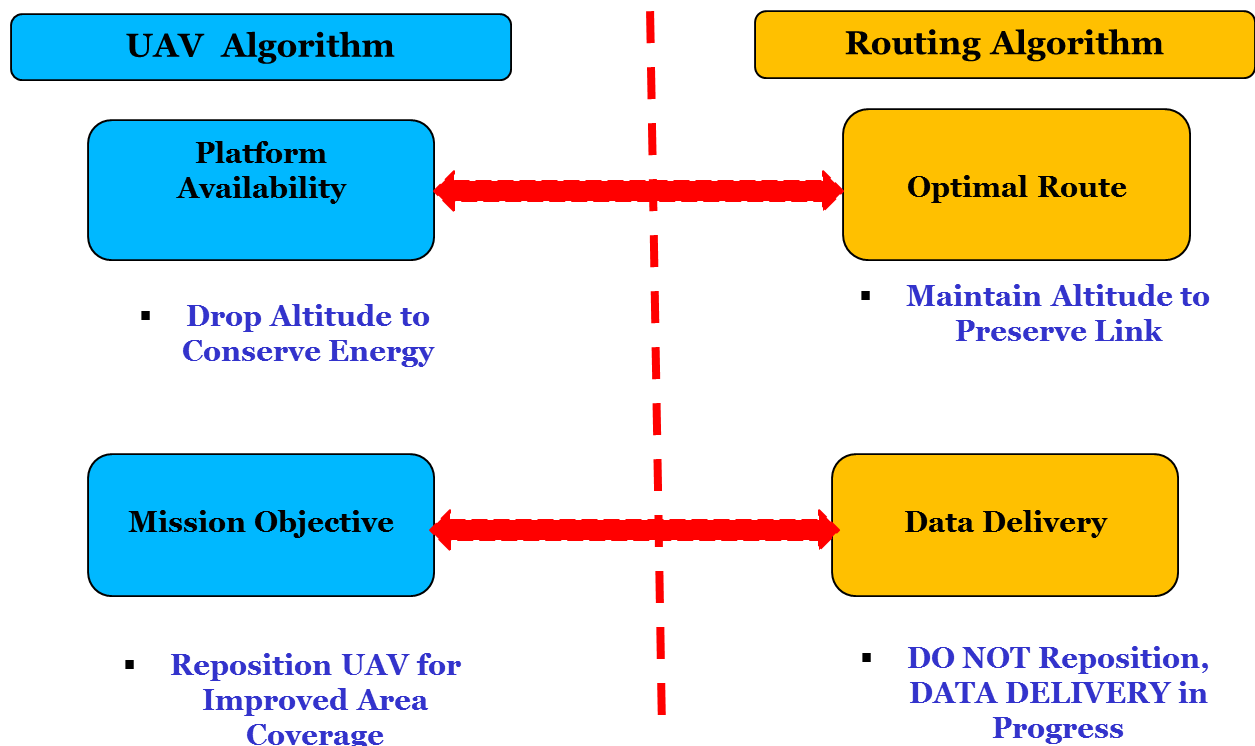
UAV Algorithm

Routing Algorithm

Platform Availability

Optimal Route

▪ Drop Altitude to Conserve Energy

▪ Maintain Altitude to Preserve Link

Mission Objective

Data Delivery

▪ Reposition UAV for Improved Area Coverage

▪ DO NOT Reposition, DATA DELIVERY in Progress